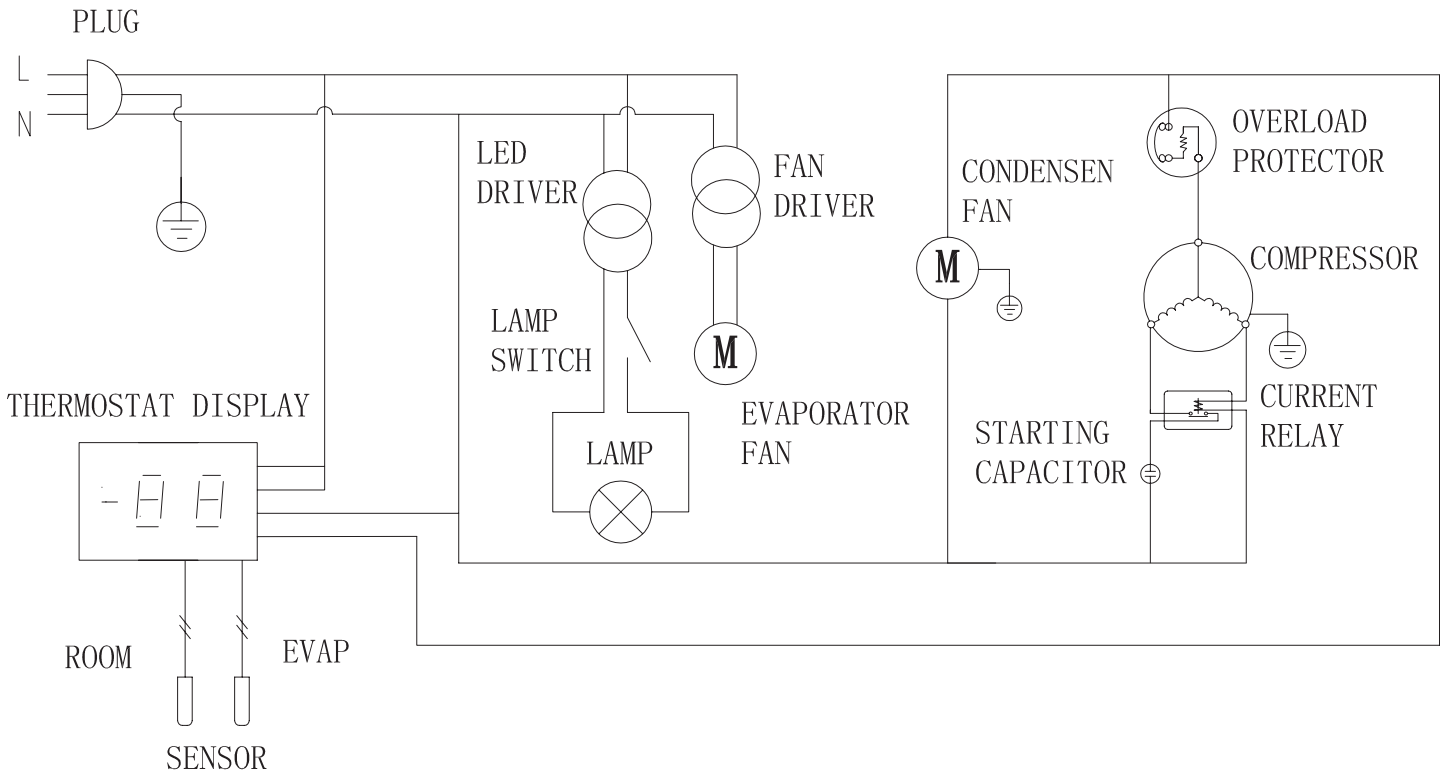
PLUG

L

N

LED DRIVER

FAN DRIVER

CONDENSEN FAN

OVERLOAD PROTECTOR

COMPRESSOR

M

M

LAMP SWITCH

THERMOSTAT DISPLAY

-88

EVAPORATOR FAN

STARTING CAPACITOR

CURRENT RELAY

LAMP

ROOM

EVAP

SENSOR